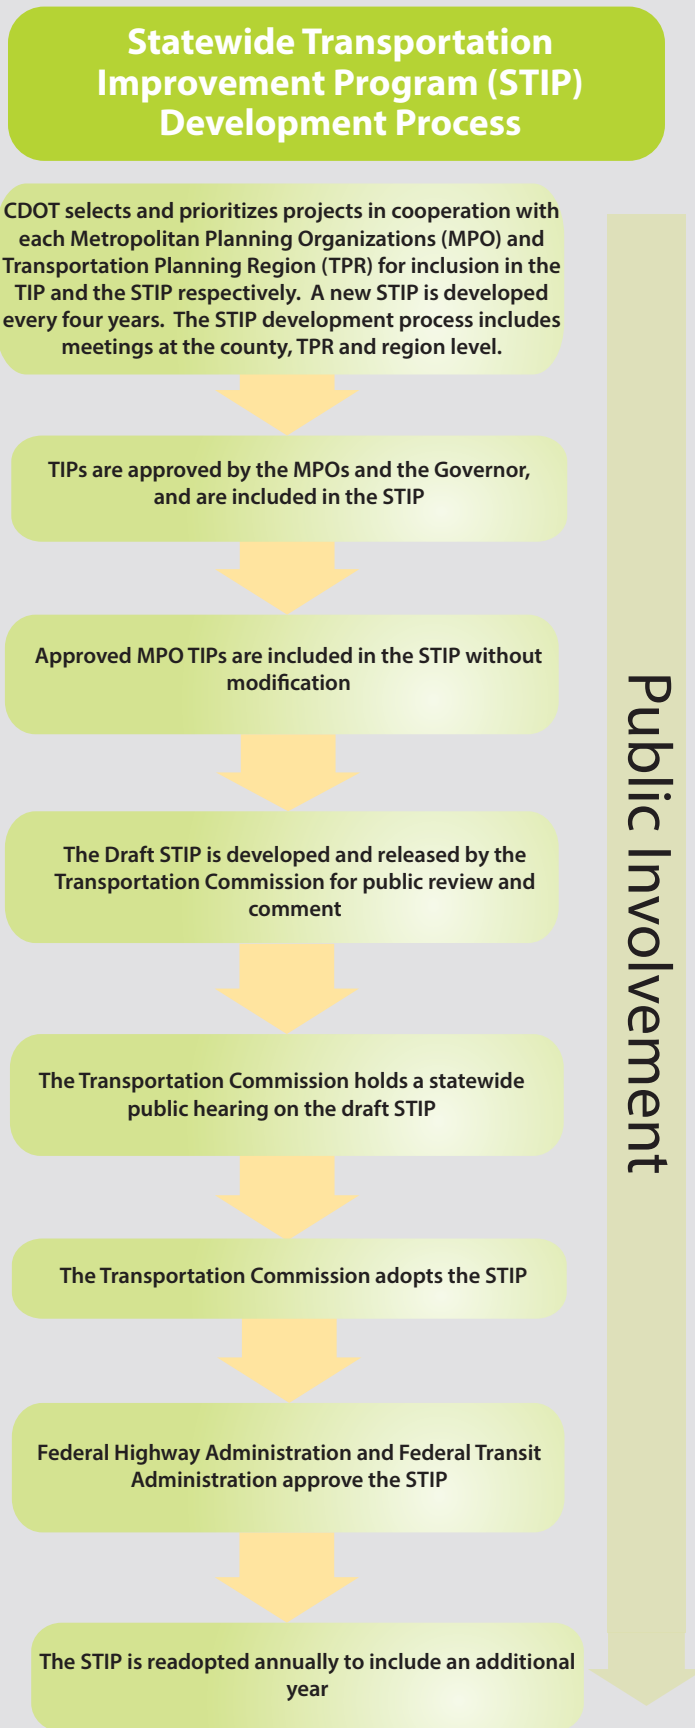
Statewide Transportation Improvement Program (STIP) Development Process

CDOT selects and prioritizes projects in cooperation with each Metropolitan Planning Organizations (MPO) and Transportation Planning Region (TPR) for inclusion in the TIP and the STIP respectively. A new STIP is developed every four years. The STIP development process includes meetings at the county, TPR and region level.

TIPs are approved by the MPOs and the Governor, and are included in the STIP

Approved MPO TIPs are included in the STIP without modification

The Draft STIP is developed and released by the Transportation Commission for public review and comment

The Transportation Commission holds a statewide public hearing on the draft STIP

The Transportation Commission adopts the STIP

Federal Highway Administration and Federal Transit Administration approve the STIP

The STIP is readopted annually to include an additional year

Public Involvement